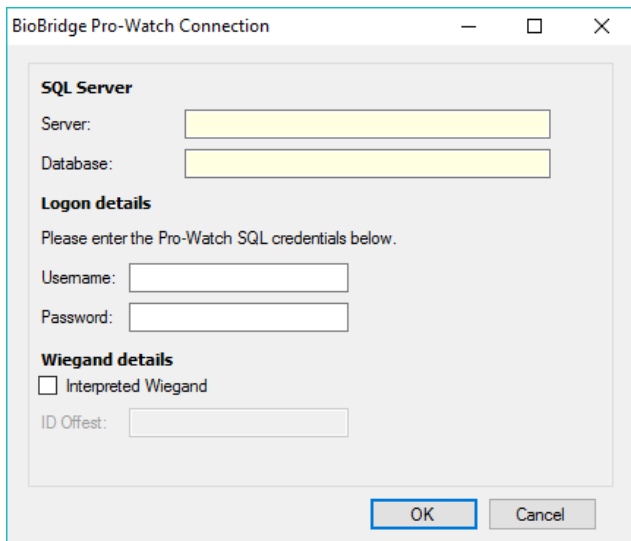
BioBridge Pro-Watch Connection

SQL Server
Server:
Database:

Logon details
Please enter the Pro-Watch SQL credentials below.
Username:
Password:

Wiegand details
Interpreted Wiegand
ID Offest:

OK
Cancel